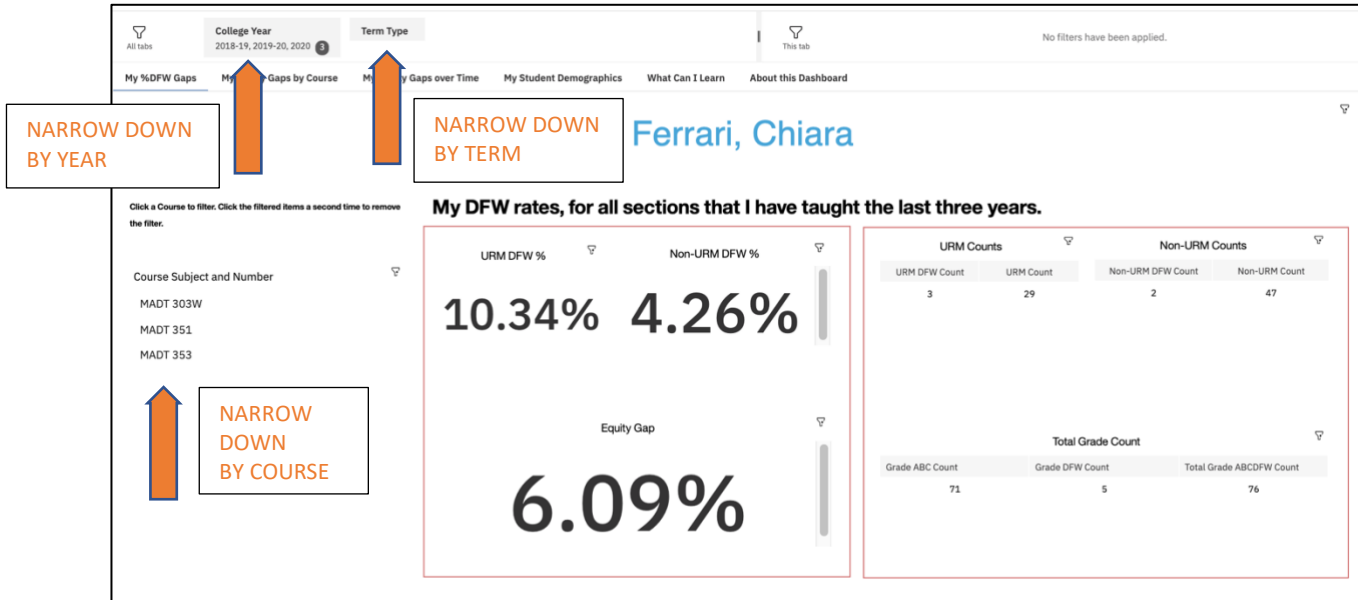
All tabs

College Year
2018-19, 2019-20, 2020 3

Term Type

This tab

No filters have been applied.

My %DFW Gaps | My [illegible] Gaps by Course | My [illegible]y Gaps over Time | My Student Demographics | What Can I Learn | About this Dashboard

NARROW DOWN BY YEAR

NARROW DOWN BY TERM

Ferrari, Chiara

Click a Course to filter. Click the filtered items a second time to remove the filter.

My DFW rates, for all sections that I have taught the last three years.

Course Subject and Number
MADT 303W
MADT 351
MADT 353

NARROW DOWN BY COURSE

URM DFW %
10.34%

Non-URM DFW %
4.26%

Equity Gap
6.09%

URM Counts

| URM DFW Count | URM Count |
|---|---|
| 3 | 29 |

Non-URM Counts

| Non-URM DFW Count | Non-URM Count |
|---|---|
| 2 | 47 |

Total Grade Count

| Grade ABC Count | Grade DFW Count | Total Grade ABCDFW Count |
|---|---|---|
| 71 | 5 | 76 |